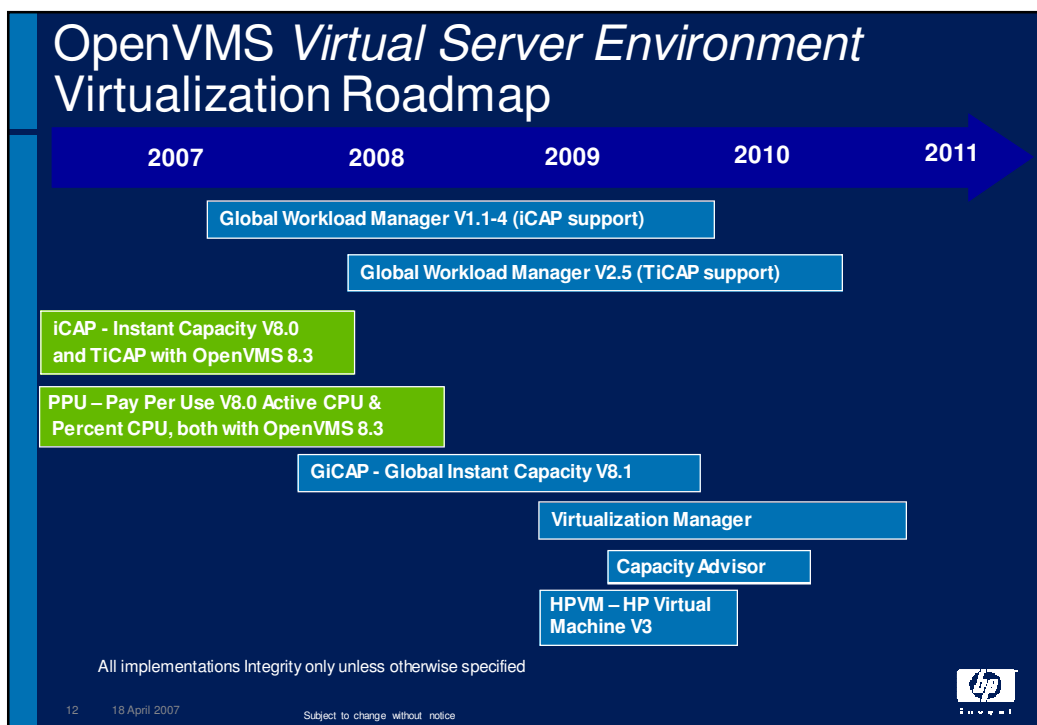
OpenVMS *Virtual Server Environment*
Virtualization Roadmap

2007 2008 2009 2010 2011

Global Workload Manager V1.1-4 (iCAP support)

Global Workload Manager V2.5 (TiCAP support)

iCAP - Instant Capacity V8.0 and TiCAP with OpenVMS 8.3

PPU – Pay Per Use V8.0 Active CPU & Percent CPU, both with OpenVMS 8.3

GiCAP - Global Instant Capacity V8.1

Virtualization Manager

Capacity Advisor

HPVM – HP Virtual Machine V3

All implementations Integrity only unless otherwise specified

12 18 April 2007

Subject to change without notice

hp
invent